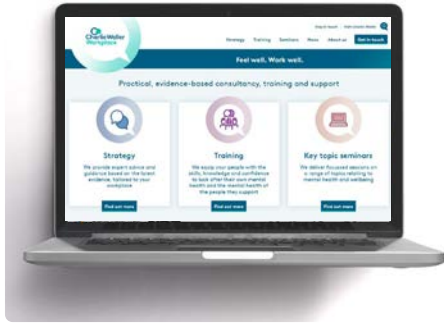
Charlie Waller Workplace

Stay in touch | Visit Charlie Waller

Strategy Training Seminars News About us Get in touch

Feel well. Work well.

Practical, evidence-based consultancy, training and support

Strategy

We provide expert advice and guidance based on the latest evidence, tailored to your workplace

Find out more

Training

We equip your people with the skills, knowledge and confidence to look after their own mental health and the mental health of the people they support

Find out more

Key topic seminars

We deliver focused sessions on a range of topics relating to mental health and wellbeing

Find out more